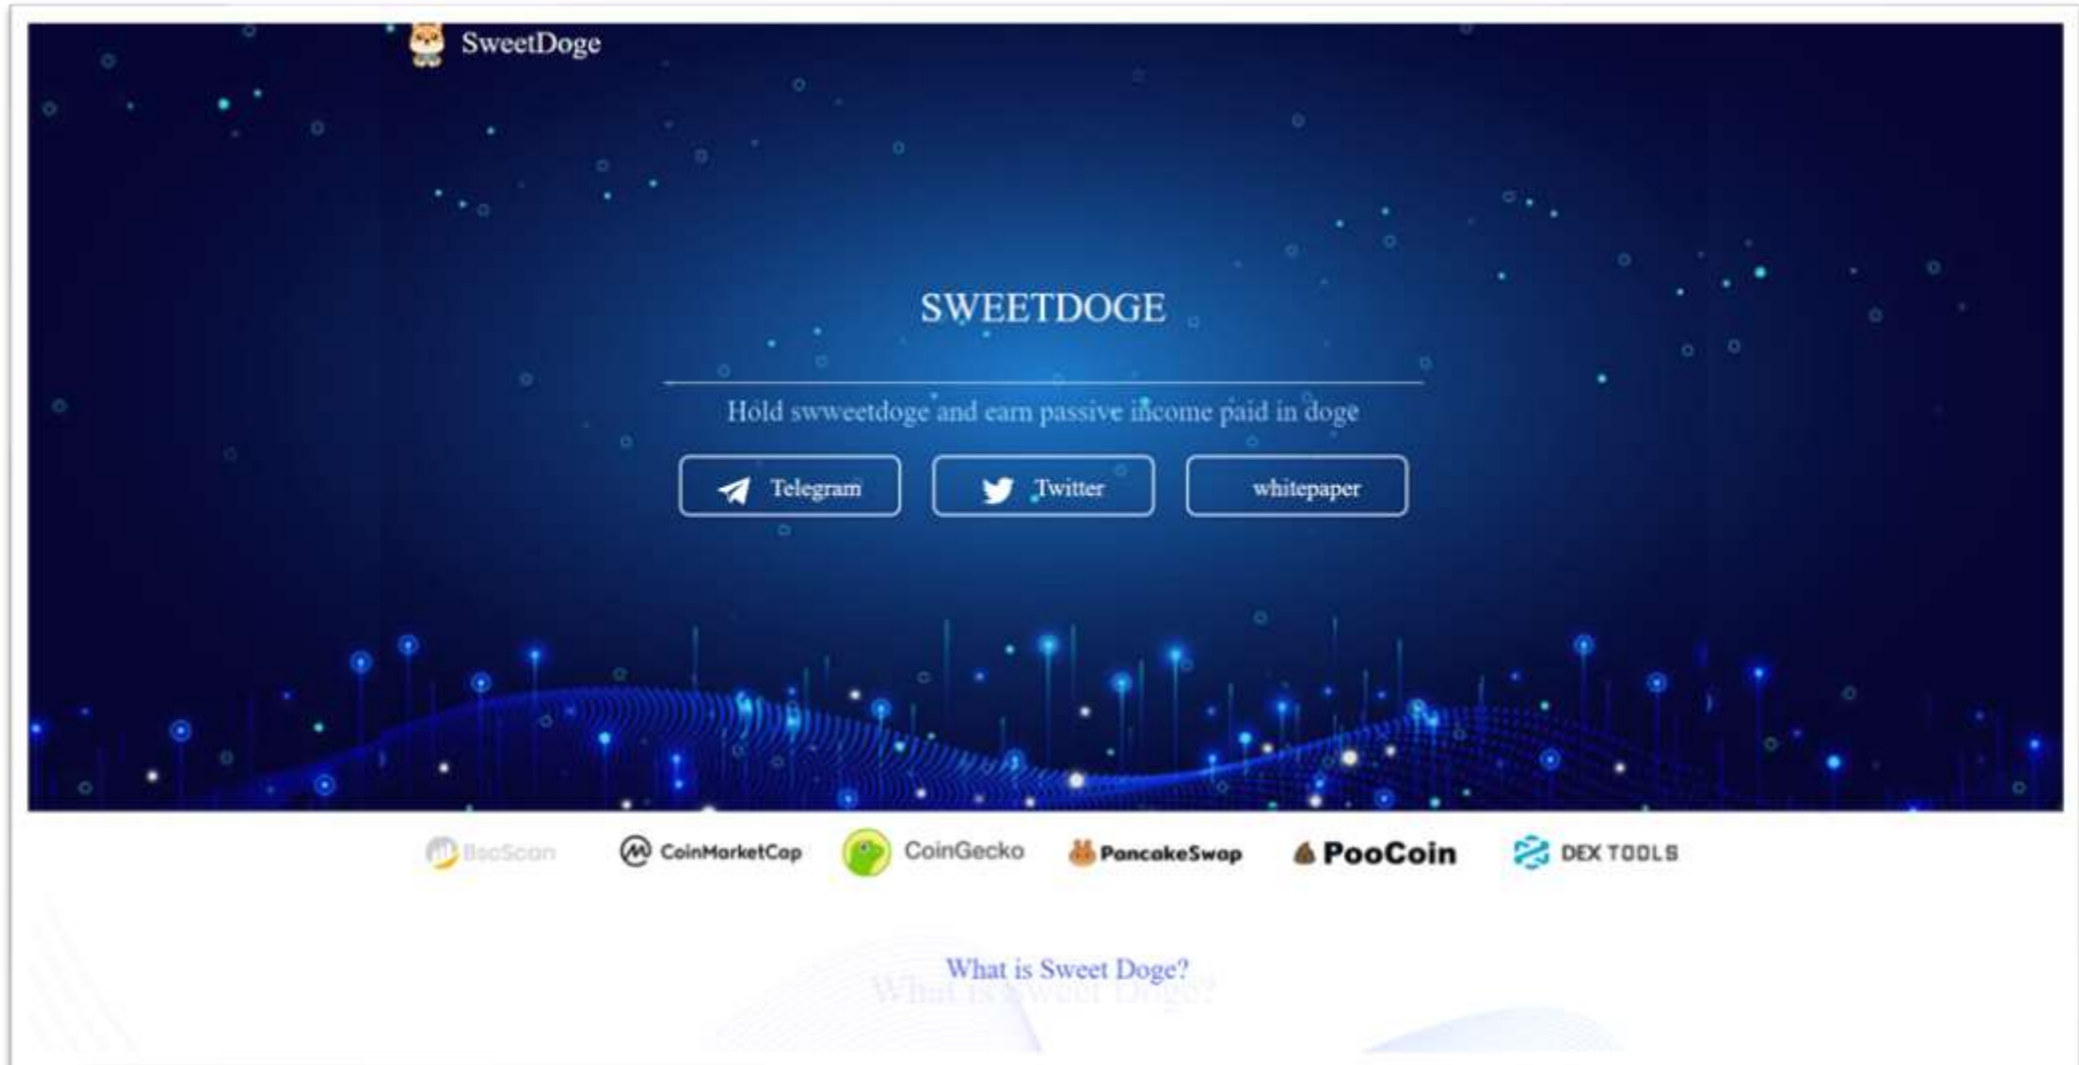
SweetDoge

SWEETDOGE

Hold swweetdoge and earn passive income paid in doge

Telegram

Twitter

whitepaper

BscScan CoinMarketCap CoinGecko PancakeSwap PooCoin DEX TOOLS

What is Sweet Doge?

What is Sweet Doge?